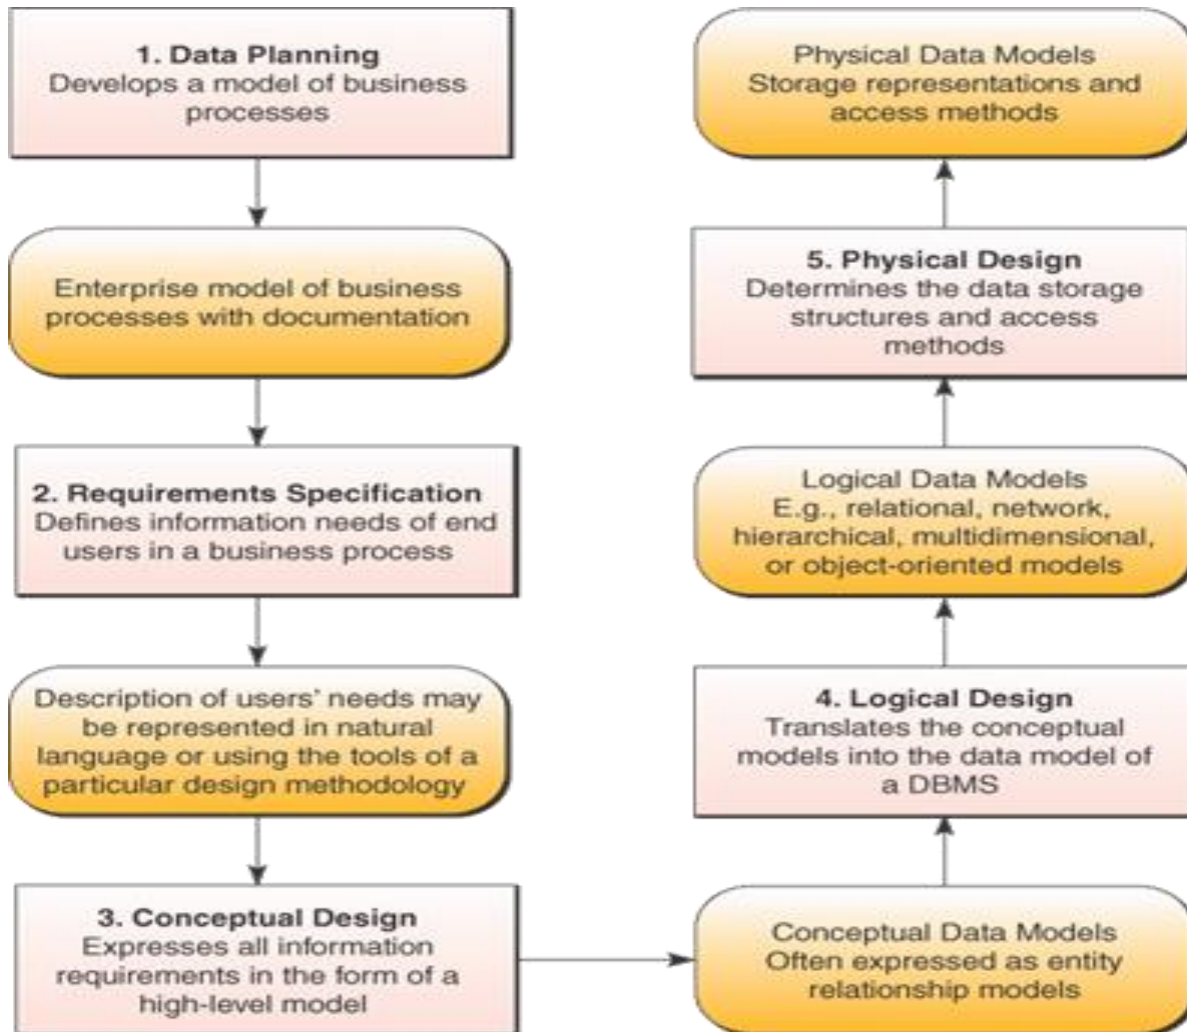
1. Data Planning
Develops a model of business processes

Enterprise model of business processes with documentation

2. Requirements Specification
Defines information needs of end users in a business process

Description of users' needs may be represented in natural language or using the tools of a particular design methodology

3. Conceptual Design
Expresses all information requirements in the form of a high-level model

Conceptual Data Models
Often expressed as entity relationship models

4. Logical Design
Translates the conceptual models into the data model of a DBMS

Logical Data Models
E.g., relational, network, hierarchical, multidimensional, or object-oriented models

5. Physical Design
Determines the data storage structures and access methods

Physical Data Models
Storage representations and access methods